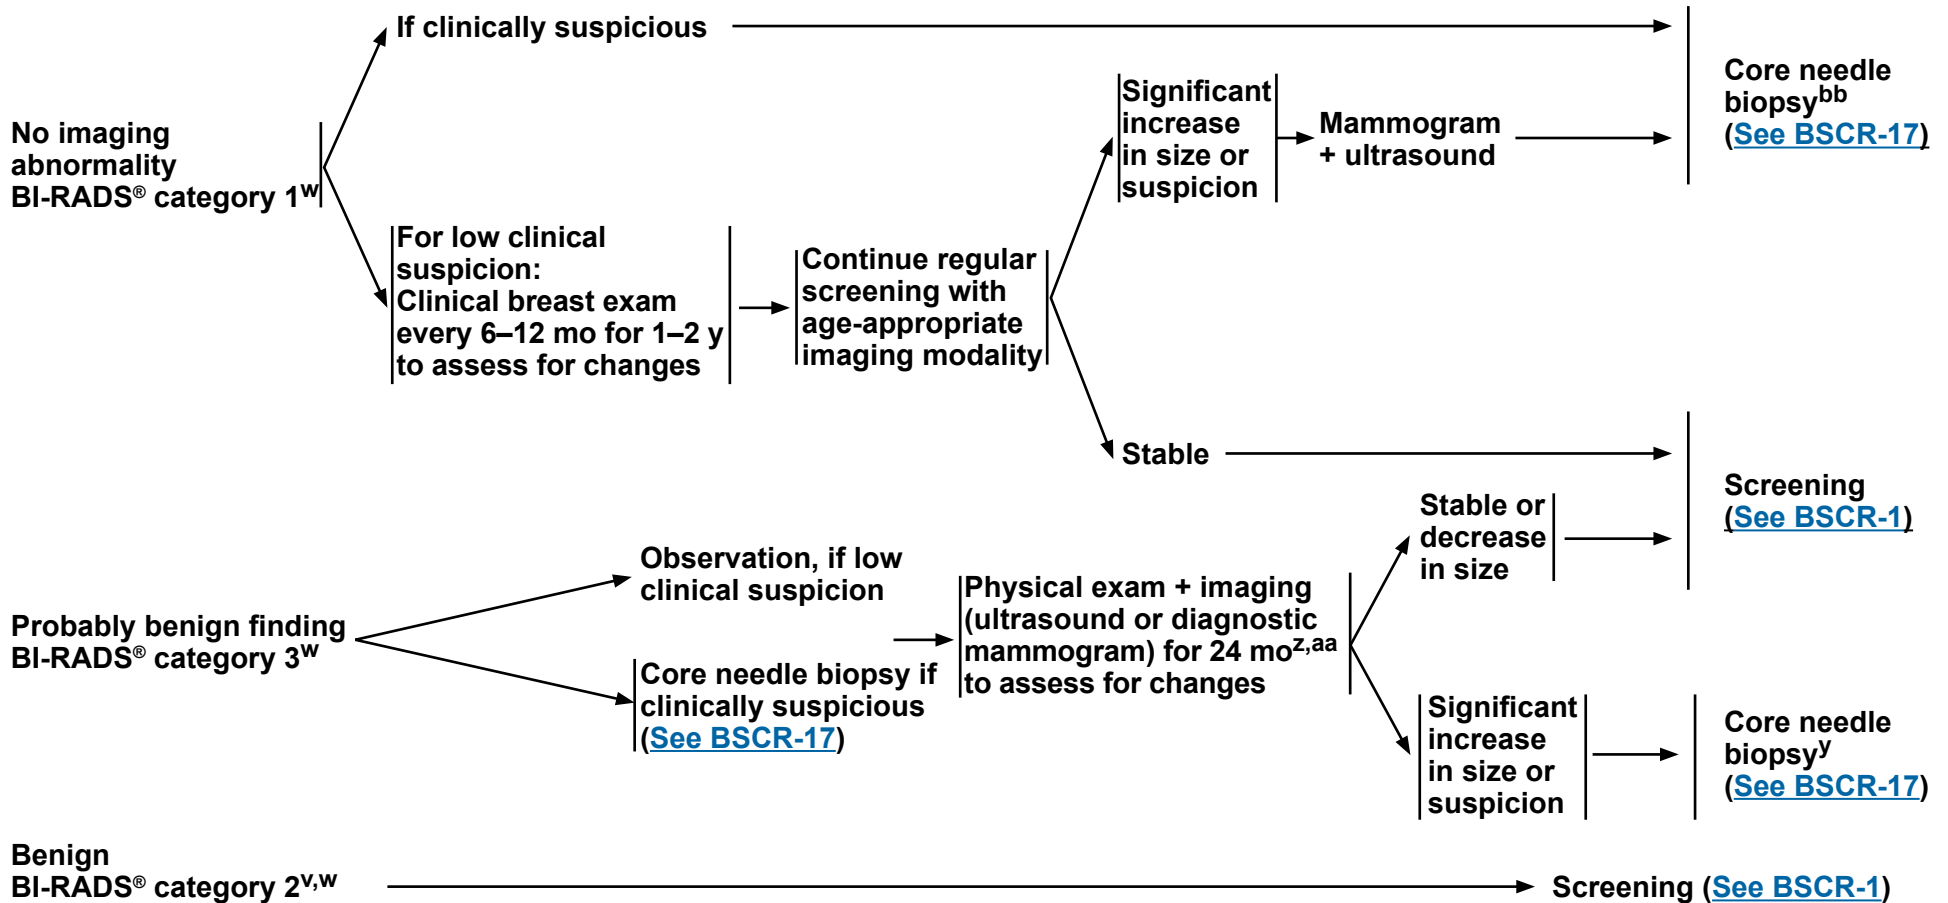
No imaging abnormality BI-RADS® category 1$^{w}$

If clinically suspicious

Core needle biopsy$^{bb}$ (See BSCR-17)

For low clinical suspicion: Clinical breast exam every 6–12 mo for 1–2 y to assess for changes

Continue regular screening with age-appropriate imaging modality

Significant increase in size or suspicion

Mammogram + ultrasound

Stable

Screening (See BSCR-1)

Probably benign finding BI-RADS® category 3$^{w}$

Observation, if low clinical suspicion

Core needle biopsy if clinically suspicious (See BSCR-17)

Physical exam + imaging (ultrasound or diagnostic mammogram) for 24 mo$^{z,aa}$ to assess for changes

Stable or decrease in size

Significant increase in size or suspicion

Core needle biopsy$^{y}$ (See BSCR-17)

Benign BI-RADS® category 2$^{v,w}$

Screening (See BSCR-1)